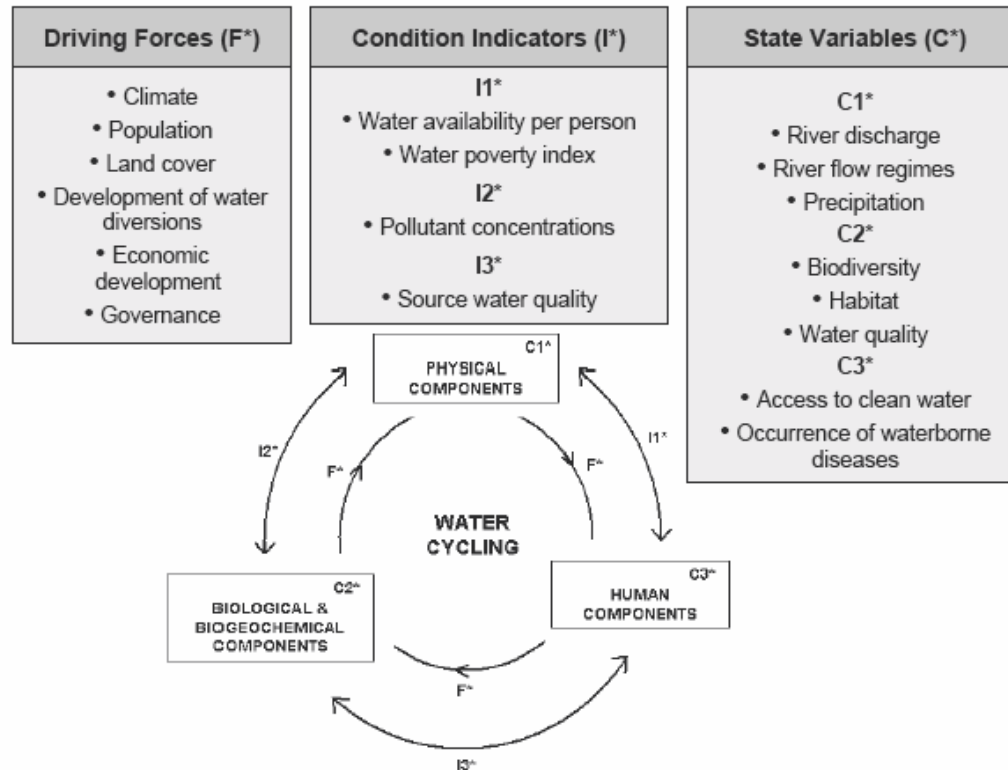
Driving Forces (F*)

• Climate
• Population
• Land cover
• Development of water diversions
• Economic development
• Governance

Condition Indicators (I*)

I1*
• Water availability per person
• Water poverty index
I2*
• Pollutant concentrations
I3*
• Source water quality

State Variables (C*)

C1*
• River discharge
• River flow regimes
• Precipitation
C2*
• Biodiversity
• Habitat
• Water quality
C3*
• Access to clean water
• Occurrence of waterborne diseases

C1*
PHYSICAL COMPONENTS

I2*

I1*

F*

F*

WATER CYCLING

C2*
BIOLOGICAL & BIOGEOCHEMICAL COMPONENTS

C3*
HUMAN COMPONENTS

F*

I3*